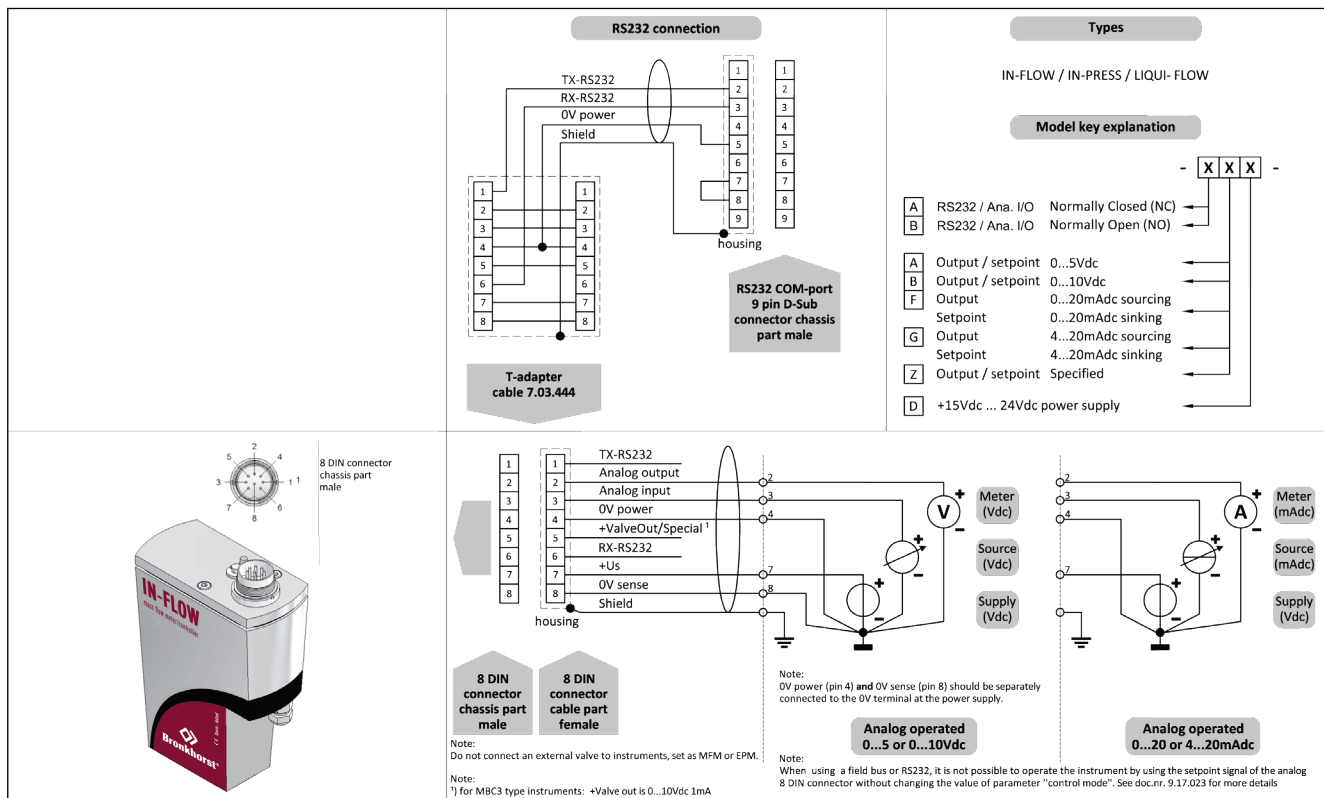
RS232 connection

TX-RS232
RX-RS232
0V power
Shield

1
2
3
4
5
6
7
8
9

1
2
3
4
5
6
7
8
9

1
2
3
4
5
6
7
8

1
2
3
4
5
6
7
8

housing

RS232 COM-port 9 pin D-Sub connector chassis part male

T-adapter cable 7.03.444

Types

IN-FLOW / IN-PRESS / LIQUI- FLOW

Model key explanation

- X X X -

A RS232 / Ana. I/O Normally Closed (NC)
B RS232 / Ana. I/O Normally Open (NO)

A Output / setpoint 0...5Vdc
B Output / setpoint 0...10Vdc
F Output 0...20mAdc sourcing
Setpoint 0...20mAdc sinking
G Output 4...20mAdc sourcing
Setpoint 4...20mAdc sinking
Z Output / setpoint Specified

D +15Vdc ... 24Vdc power supply

2
5 4
3 1 1
7 6
8

8 DIN connector chassis part male

IN-FLOW
mass flow meter/controller
Bronkhorst

1
2
3
4
5
6
7
8

1
2
3
4
5
6
7
8

TX-RS232
Analog output
Analog input
0V power
+ValveOut/Special ¹
RX-RS232
+Us
0V sense
Shield

housing

2
3
4
7
8

V
Meter (Vdc)
Source (Vdc)
Supply (Vdc)

2
3
4
7

A
Meter (mAdc)
Source (mAdc)
Supply (Vdc)

8 DIN connector chassis part male

8 DIN connector cable part female

Note:
Do not connect an external valve to instruments, set as MFM or EPM.

Note:
¹) for MBC3 type instruments: +Valve out is 0...10Vdc 1mA

Note:
0V power (pin 4) and 0V sense (pin 8) should be separately connected to the 0V terminal at the power supply.

Analog operated 0...5 or 0...10Vdc

Analog operated 0...20 or 4...20mAdc

Note:
When using a field bus or RS232, it is not possible to operate the instrument by using the setpoint signal of the analog 8 DIN connector without changing the value of parameter "control mode". See doc.nr. 9.17.023 for more details